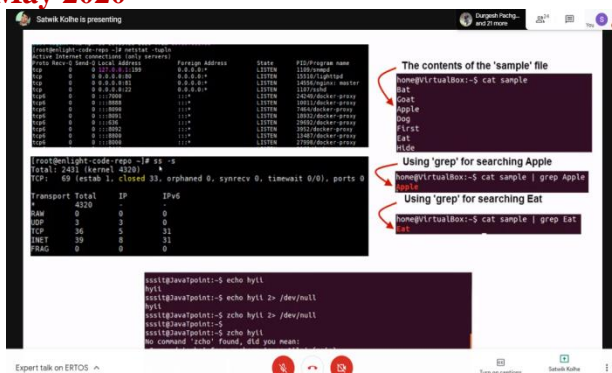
May 2020

Satwik Kolhe is presenting

Durgesh Pachg... and 21 more

You

[root@enlight-code-repo ~]# netstat -tupln
Active Internet connections (only servers)

| Proto | Recv-Q | Send-Q | Local Address | Foreign Address | State | PID/Program name |
|---|---|---|---|---|---|---|
| tcp | 0 | 0 | 127.0.0.1:199 | 0.0.0.0:* | LISTEN | 1105/snmpd |
| tcp | 0 | 0 | 0.0.0.0:80 | 0.0.0.0:* | LISTEN | 15510/lighttpd |
| tcp | 0 | 0 | 0.0.0.0:81 | 0.0.0.0:* | LISTEN | 14556/nginx: master |
| tcp | 0 | 0 | 0.0.0.0:22 | 0.0.0.0:* | LISTEN | 1107/sshd |
| tcp6 | 0 | 0 | :::7000 | :::* | LISTEN | 24240/docker-proxy |
| tcp6 | 0 | 0 | :::8080 | :::* | LISTEN | 10011/docker-proxy |
| tcp6 | 0 | 0 | :::8090 | :::* | LISTEN | 7464/docker-proxy |
| tcp6 | 0 | 0 | :::8000 | :::* | LISTEN | 10932/docker-proxy |
| tcp6 | 0 | 0 | :::636 | :::* | LISTEN | 29692/docker-proxy |
| tcp6 | 0 | 0 | :::8092 | :::* | LISTEN | 3912/docker-proxy |
| tcp6 | 0 | 0 | :::8089 | :::* | LISTEN | 13487/docker-proxy |
| tcp6 | 0 | 0 | :::389 | :::* | LISTEN | 27998/docker-proxy |

[root@enlight-code-repo ~]# ss -s
Total: 2431 (kernel 4320)
TCP: 69 (estab 1, closed 33, orphaned 0, synrecv 0, timewait 0/0), ports 0

| Transport | Total | IP | IPv6 |
|---|---|---|---|
| * | 4320 | - | - |
| RAW | 0 | 0 | 0 |
| UDP | 3 | 3 | 0 |
| TCP | 36 | 5 | 31 |
| INET | 39 | 8 | 31 |
| FRAG | 0 | 0 | 0 |

The contents of the 'sample' file
home@VirtualBox:~$ cat sample
Bat
Goat
Apple
Dog
First
Eat
Hide

Using 'grep' for searching Apple
home@VirtualBox:~$ cat sample | grep Apple
Apple

Using 'grep' for searching Eat
home@VirtualBox:~$ cat sample | grep Eat
Eat

sssit@JavaTpoint:~$ echo hyii
hyii
sssit@JavaTpoint:~$ echo hyii 2> /dev/null
hyii
sssit@JavaTpoint:~$ zcho hyii 2> /dev/null
sssit@JavaTpoint:~$
sssit@JavaTpoint:~$ zcho hyii
No command 'zcho' found, did you mean:

Expert talk on ERTOS

Turn on captions

Satwik Kolhe